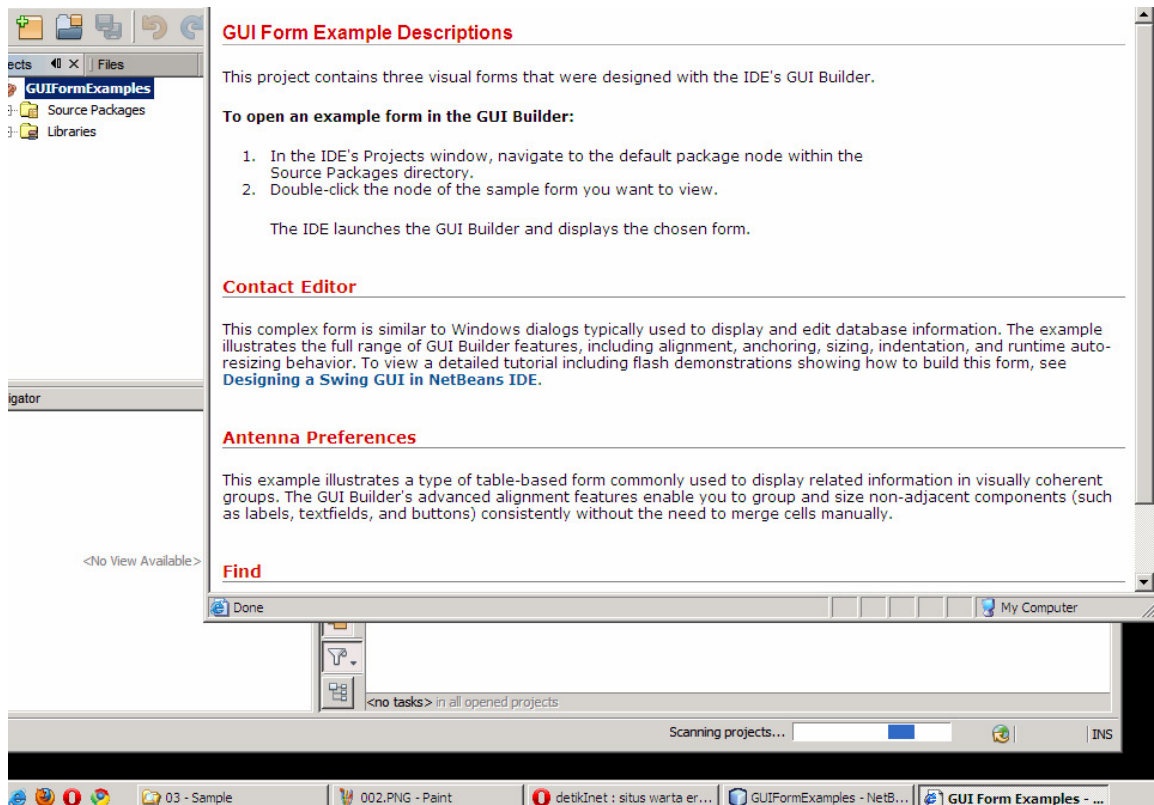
ects | Files
GUIFormExamples
Source Packages
Libraries

igator

<No View Available>

GUI Form Example Descriptions

This project contains three visual forms that were designed with the IDE's GUI Builder.

To open an example form in the GUI Builder:

1. In the IDE's Projects window, navigate to the default package node within the Source Packages directory.
2. Double-click the node of the sample form you want to view.

The IDE launches the GUI Builder and displays the chosen form.

Contact Editor

This complex form is similar to Windows dialogs typically used to display and edit database information. The example illustrates the full range of GUI Builder features, including alignment, anchoring, sizing, indentation, and runtime autoresizing behavior. To view a detailed tutorial including flash demonstrations showing how to build this form, see Designing a Swing GUI in NetBeans IDE.

Antenna Preferences

This example illustrates a type of table-based form commonly used to display related information in visually coherent groups. The GUI Builder's advanced alignment features enable you to group and size non-adjacent components (such as labels, textfields, and buttons) consistently without the need to merge cells manually.

Find

Done
My Computer

<no tasks> in all opened projects

Scanning projects...
INS

03 - Sample
002.PNG - Paint
detikInet : situs warta er...
GUIFormExamples - NetB...
GUI Form Examples - ...